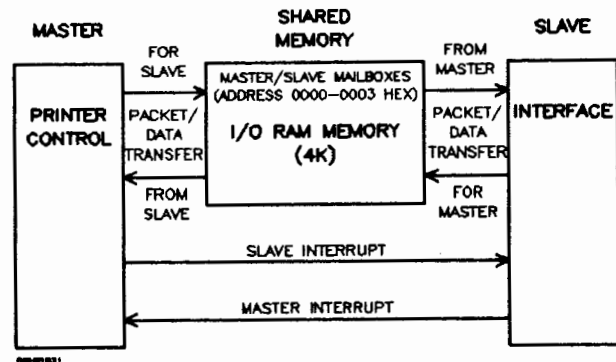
MASTER

SHARED MEMORY

SLAVE

FOR SLAVE

FROM MASTER

PRINTER CONTROL

MASTER/SLAVE MAILBOXES (ADDRESS 0000–0003 HEX)

I/O RAM MEMORY (4K)

INTERFACE

PACKET/ DATA TRANSFER

PACKET/ DATA TRANSFER

FROM SLAVE

FOR MASTER

SLAVE INTERRUPT

MASTER INTERRUPT

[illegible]